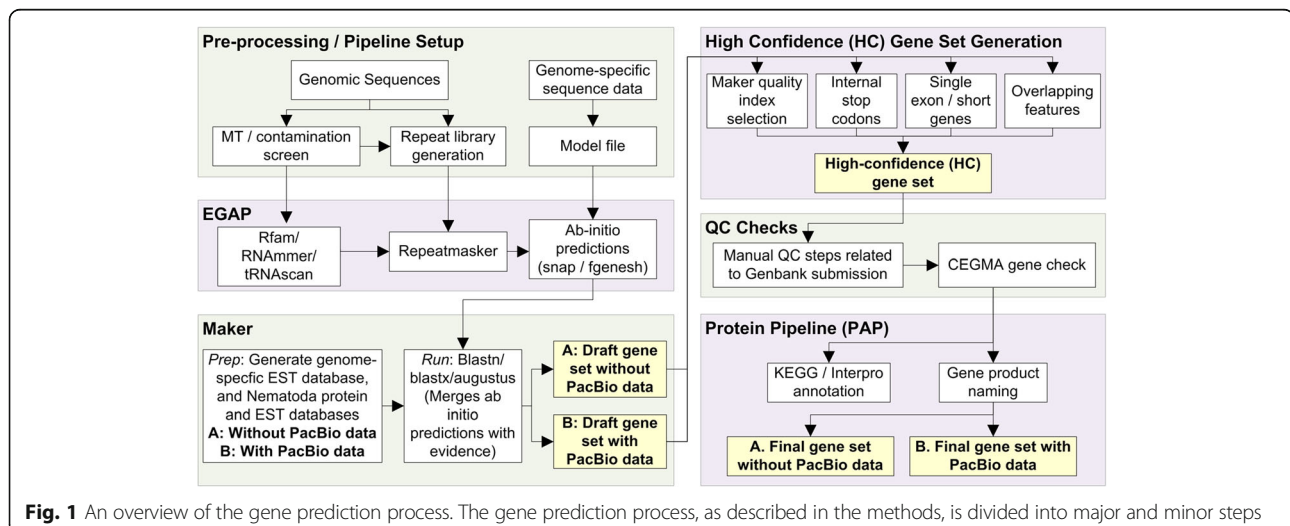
Pre-processing / Pipeline Setup

Genomic Sequences

Genome-specific sequence data

MT / contamination screen

Repeat library generation

Model file

EGAP

Rfam/ RNAmmer/ tRNAscan

Repeatmasker

Ab-initio predictions (snap / fgenesh)

Maker

*Prep*: Generate genome-specfic EST database, and Nematoda protein and EST databases
**A: Without PacBio data**
**B: With PacBio data**

*Run*: Blastn/ blastx/augustus (Merges ab initio predictions with evidence)

**A: Draft gene set without PacBio data**

**B: Draft gene set with PacBio data**

High Confidence (HC) Gene Set Generation

Maker quality index selection

Internal stop codons

Single exon / short genes

Overlapping features

**High-confidence (HC) gene set**

QC Checks

Manual QC steps related to Genbank submission

CEGMA gene check

Protein Pipeline (PAP)

KEGG / Interpro annotation

Gene product naming

**A. Final gene set without PacBio data**

**B. Final gene set with PacBio data**

**Fig. 1** An overview of the gene prediction process. The gene prediction process, as described in the methods, is divided into major and minor steps